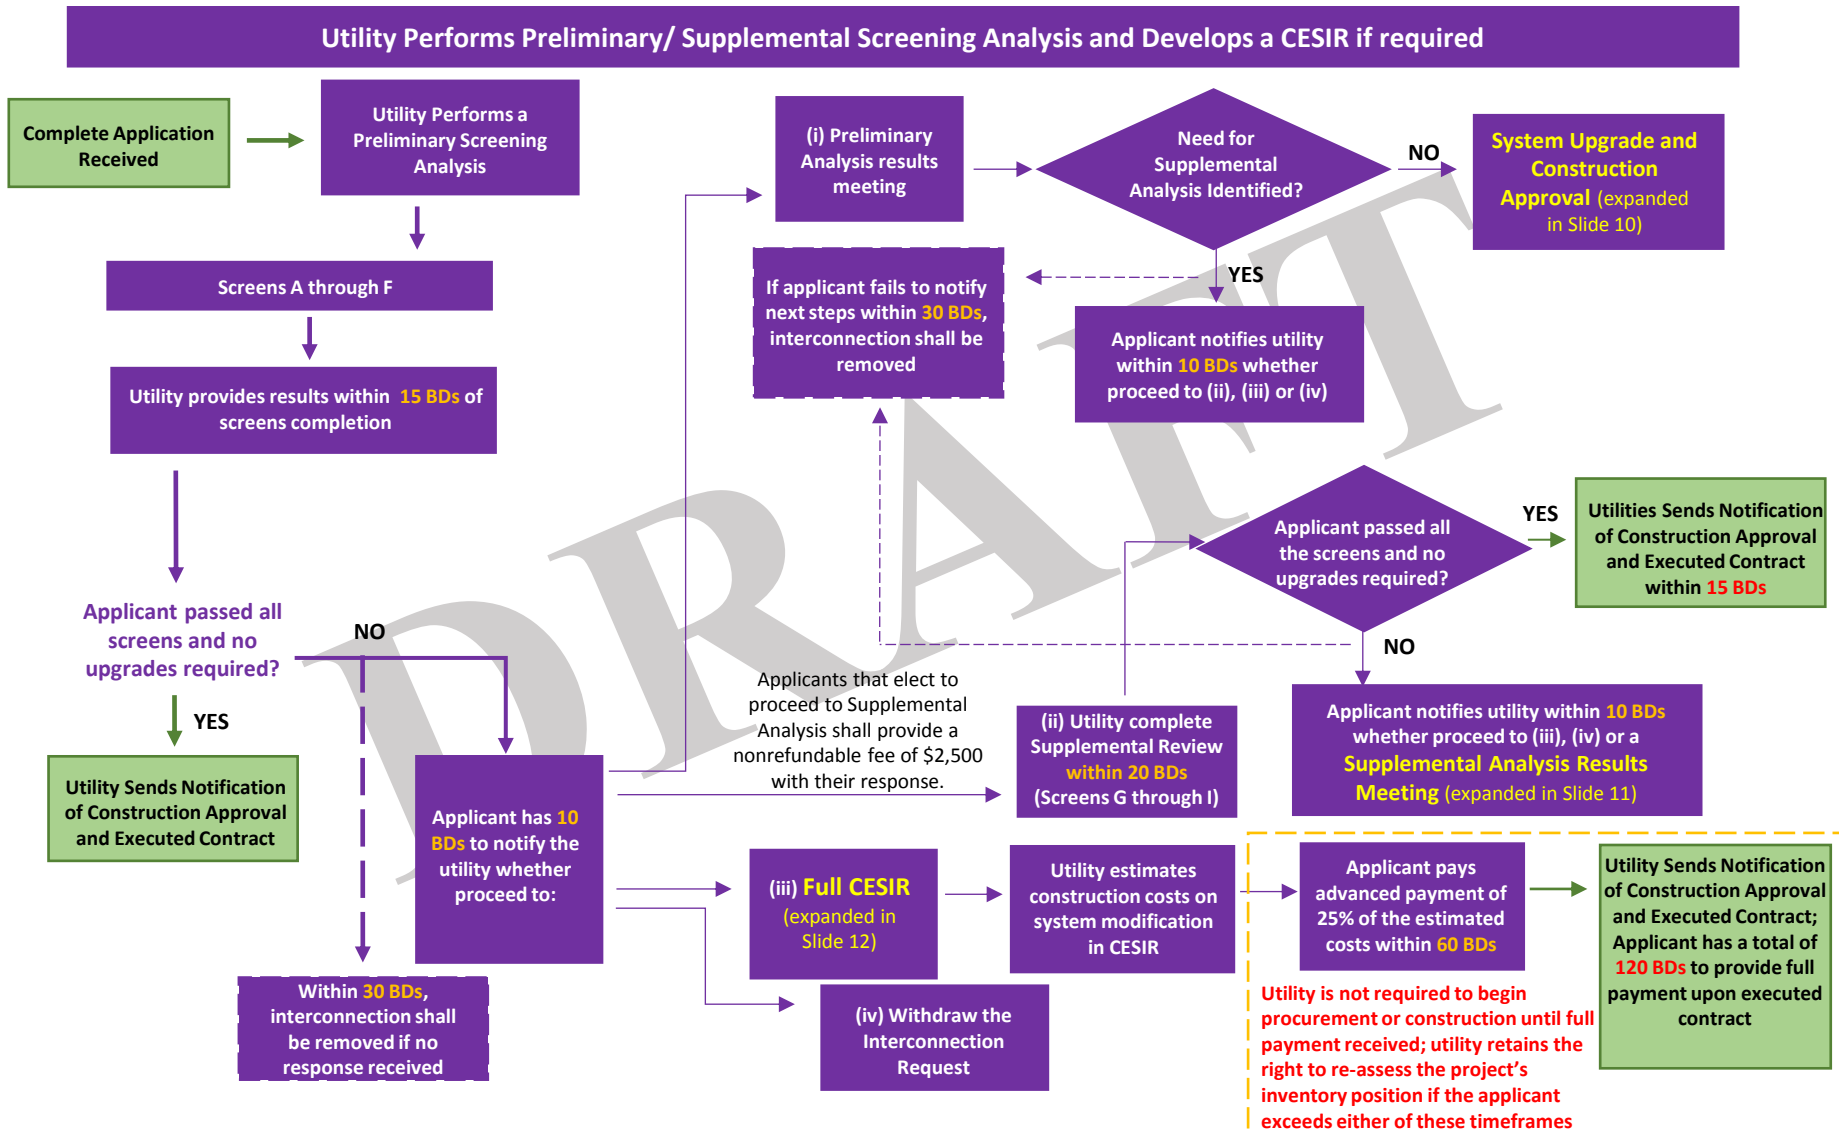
Utility Performs Preliminary/ Supplemental Screening Analysis and Develops a CESIR if required

Complete Application Received

Utility Performs a Preliminary Screening Analysis

Screens A through F

Utility provides results within 15 BDs of screens completion

Applicant passed all screens and no upgrades required?

NO

YES

Utility Sends Notification of Construction Approval and Executed Contract

Within 30 BDs, interconnection shall be removed if no response received

Applicant has 10 BDs to notify the utility whether proceed to:

(i) Preliminary Analysis results meeting

Need for Supplemental Analysis Identified?

NO

System Upgrade and Construction Approval (expanded in Slide 10)

If applicant fails to notify next steps within 30 BDs, interconnection shall be removed

YES

Applicant notifies utility within 10 BDs whether proceed to (ii), (iii) or (iv)

Applicant passed all the screens and no upgrades required?

YES

Utilities Sends Notification of Construction Approval and Executed Contract within 15 BDs

NO

Applicants that elect to proceed to Supplemental Analysis shall provide a nonrefundable fee of $2,500 with their response.

(ii) Utility complete Supplemental Review within 20 BDs (Screens G through I)

Applicant notifies utility within 10 BDs whether proceed to (iii), (iv) or a Supplemental Analysis Results Meeting (expanded in Slide 11)

(iii) Full CESIR (expanded in Slide 12)

Utility estimates construction costs on system modification in CESIR

Applicant pays advanced payment of 25% of the estimated costs within 60 BDs

Utility Sends Notification of Construction Approval and Executed Contract; Applicant has a total of 120 BDs to provide full payment upon executed contract

(iv) Withdraw the Interconnection Request

Utility is not required to begin procurement or construction until full payment received; utility retains the right to re-assess the project's inventory position if the applicant exceeds either of these timeframes

DRAFT